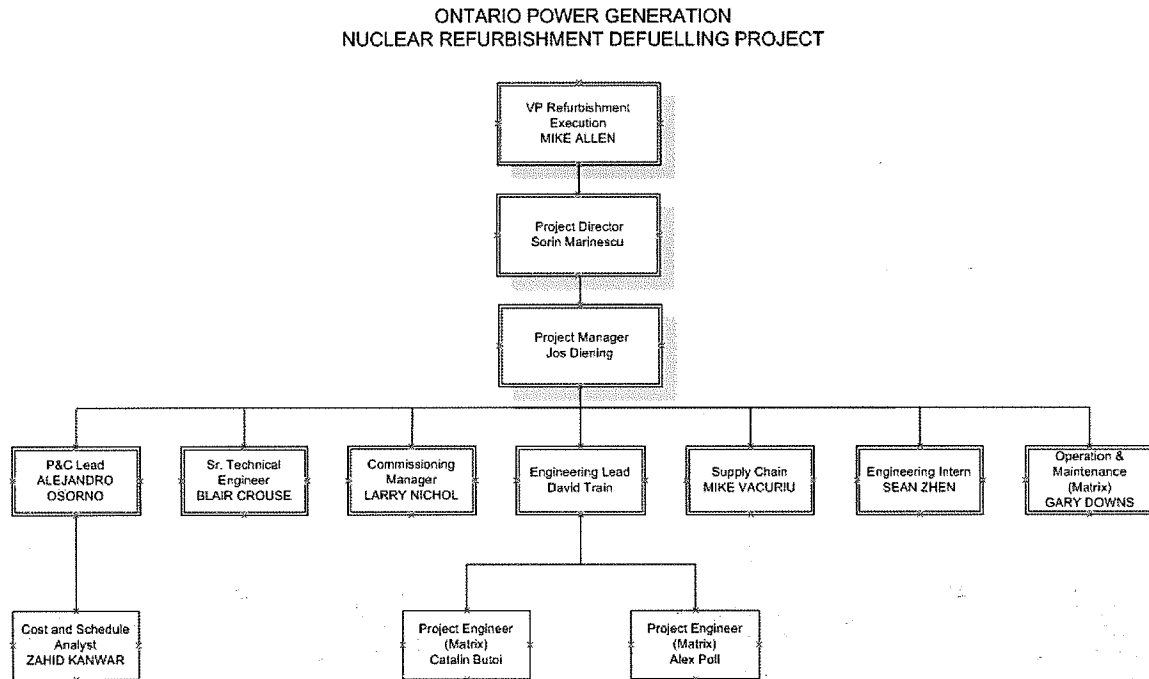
ONTARIO POWER GENERATION
NUCLEAR REFURBISHMENT DEFUELLING PROJECT

VP Refurbishment Execution
MIKE ALLEN

Project Director
Sorin Marinescu

Project Manager
Jos Diening

P&C Lead
ALEJANDRO OSORNO

Sr. Technical Engineer
BLAIR CROUSE

Commissioning Manager
LARRY NICHOL

Engineering Lead
David Train

Supply Chain
MIKE VACURIU

Engineering Intern
SEAN ZHEN

Operation & Maintenance (Matrix)
GARY DOWNS

Cost and Schedule Analyst
ZAHID KANWAR

Project Engineer (Matrix)
Catalin Butoi

Project Engineer (Matrix)
Alex Poll